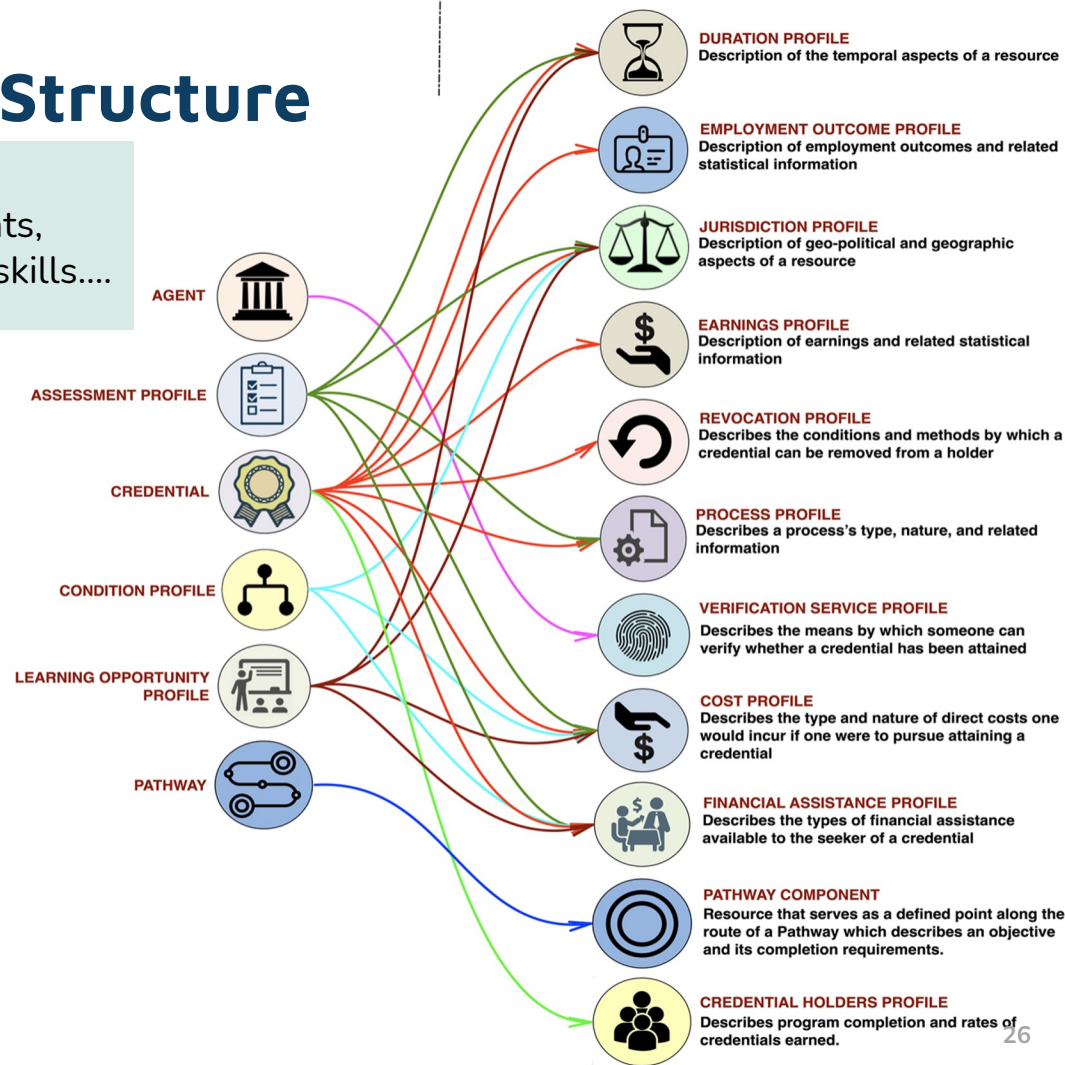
Structure

ts,
skills....

AGENT

ASSESSMENT PROFILE

CREDENTIAL

CONDITION PROFILE

LEARNING OPPORTUNITY PROFILE

PATHWAY

DURATION PROFILE
Description of the temporal aspects of a resource

EMPLOYMENT OUTCOME PROFILE
Description of employment outcomes and related statistical information

JURISDICTION PROFILE
Description of geo-political and geographic aspects of a resource

EARNINGS PROFILE
Description of earnings and related statistical information

REVOCATION PROFILE
Describes the conditions and methods by which a credential can be removed from a holder

PROCESS PROFILE
Describes a process's type, nature, and related information

VERIFICATION SERVICE PROFILE
Describes the means by which someone can verify whether a credential has been attained

COST PROFILE
Describes the type and nature of direct costs one would incur if one were to pursue attaining a credential

FINANCIAL ASSISTANCE PROFILE
Describes the types of financial assistance available to the seeker of a credential

PATHWAY COMPONENT
Resource that serves as a defined point along the route of a Pathway which describes an objective and its completion requirements.

CREDENTIAL HOLDERS PROFILE
Describes program completion and rates of credentials earned.

26